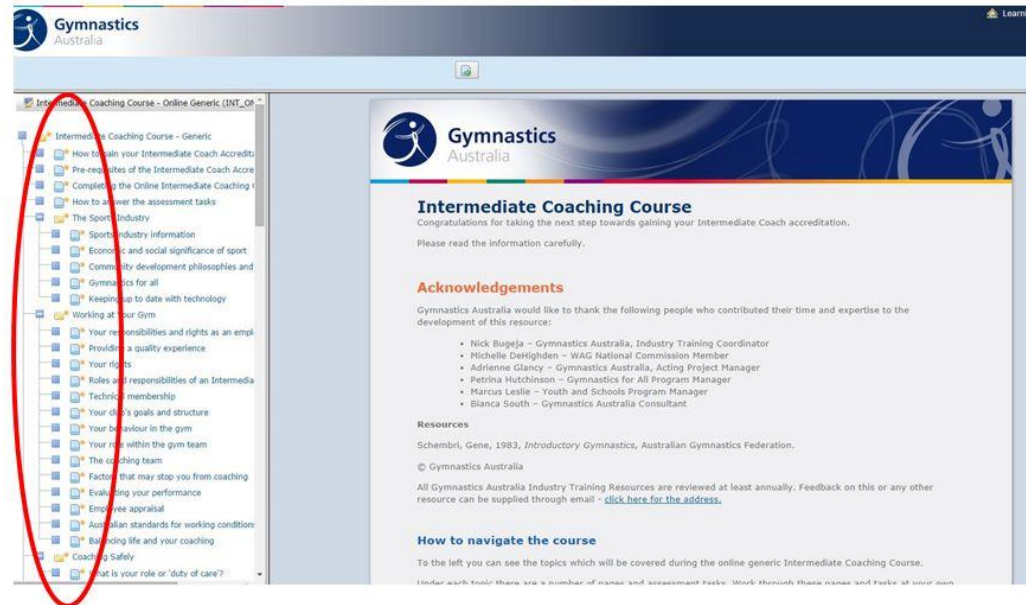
Gymnastics
Australia

Learn

Intermediate Coaching Course - Online Generic (INT_O

Intermediate Coaching Course - Generic
How to gain your Intermediate Coach Accredit
Pre-requisites of the Intermediate Coach Accre
Completing the Online Intermediate Coaching
How to answer the assessment tasks
The Sports Industry
Sports Industry information
Economic and social significance of sport
Community development philosophies and
Gymnastics for all
Keeping up to date with technology
Working at your Gym
Your responsibilities and rights as an empl
Providing a quality experience
Your rights
Roles and responsibilities of an Intermedia
Technical membership
Your club's goals and structure
Your behaviour in the gym
Your role within the gym team
The coaching team
Factors that may stop you from coaching
Evaluating your performance
Employee appraisal
Australian standards for working condition
Balancing life and your coaching
Coaching Safely
What is your role or 'duty of care'?

Gymnastics
Australia

Intermediate Coaching Course

Congratulations for taking the next step towards gaining your Intermediate Coach accreditation.

Please read the information carefully.

Acknowledgements

Gymnastics Australia would like to thank the following people who contributed their time and expertise to the development of this resource:

• Nick Bugeja – Gymnastics Australia, Industry Training Coordinator
• Michelle DeHighden – WAG National Commission Member
• Adrienne Glancy – Gymnastics Australia, Acting Project Manager
• Petrina Hutchinson – Gymnastics for All Program Manager
• Marcus Leslie – Youth and Schools Program Manager
• Bianca South – Gymnastics Australia Consultant

Resources

Schembri, Gene, 1983, Introductory Gymnastics, Australian Gymnastics Federation.

© Gymnastics Australia

All Gymnastics Australia Industry Training Resources are reviewed at least annually. Feedback on this or any other resource can be supplied through email - click here for the address.

How to navigate the course

To the left you can see the topics which will be covered during the online generic Intermediate Coaching Course.

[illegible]